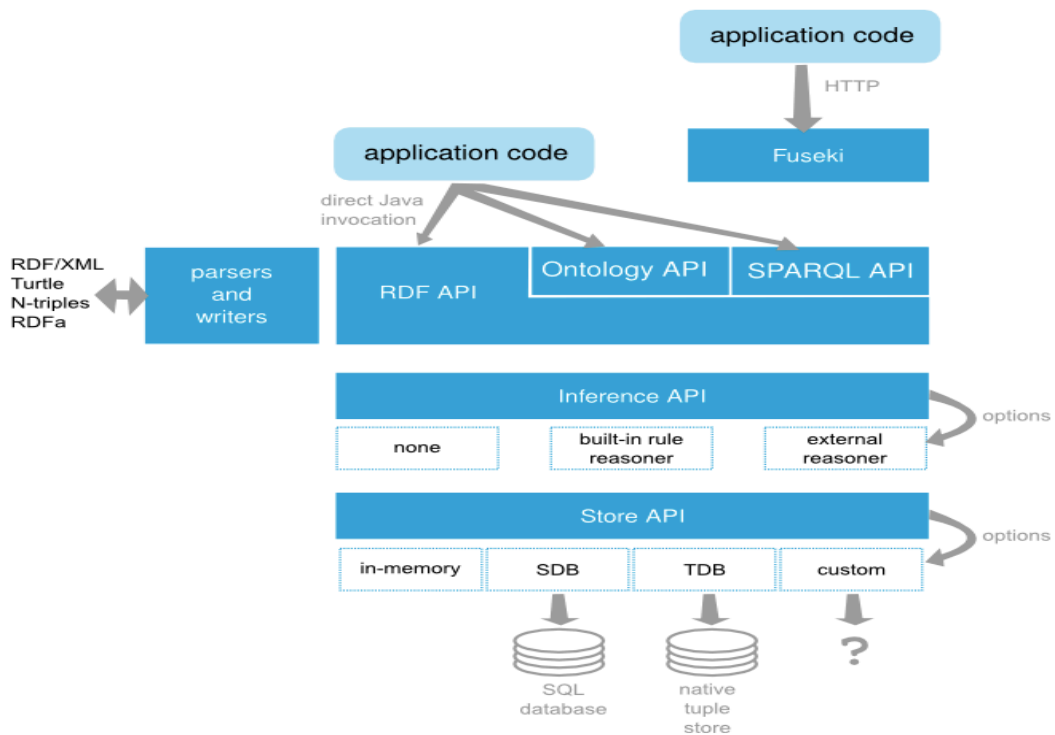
application code

HTTP

Fuseki

application code

direct Java invocation

RDF/XML
Turtle
N-triples
RDFa

parsers and writers

RDF API

Ontology API

SPARQL API

Inference API

options

none

built-in rule reasoner

external reasoner

Store API

options

in-memory

SDB

TDB

custom

SQL database

native tuple store

?